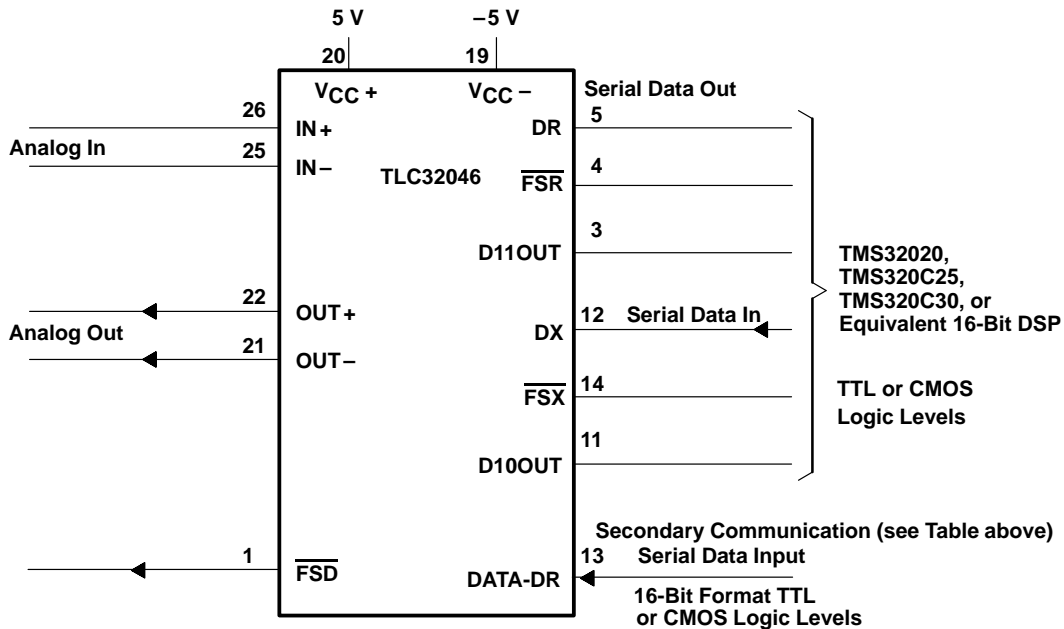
5 V

–5 V

20

19

$V_{CC}+$

$V_{CC}-$

Serial Data Out

26

IN+

DR

5

Analog In

25

IN–

TLC32046

$\overline{FSR}$

4

3

D11OUT

TMS32020,
TMS320C25,
TMS320C30, or
Equivalent 16-Bit DSP

22

OUT+

Analog Out

21

OUT–

12

Serial Data In

DX

$\overline{FSX}$

14

TTL or CMOS
Logic Levels

11

D10OUT

Secondary Communication (see Table above)

1

13

Serial Data Input

$\overline{FSD}$

DATA-DR

16-Bit Format TTL
or CMOS Logic Levels